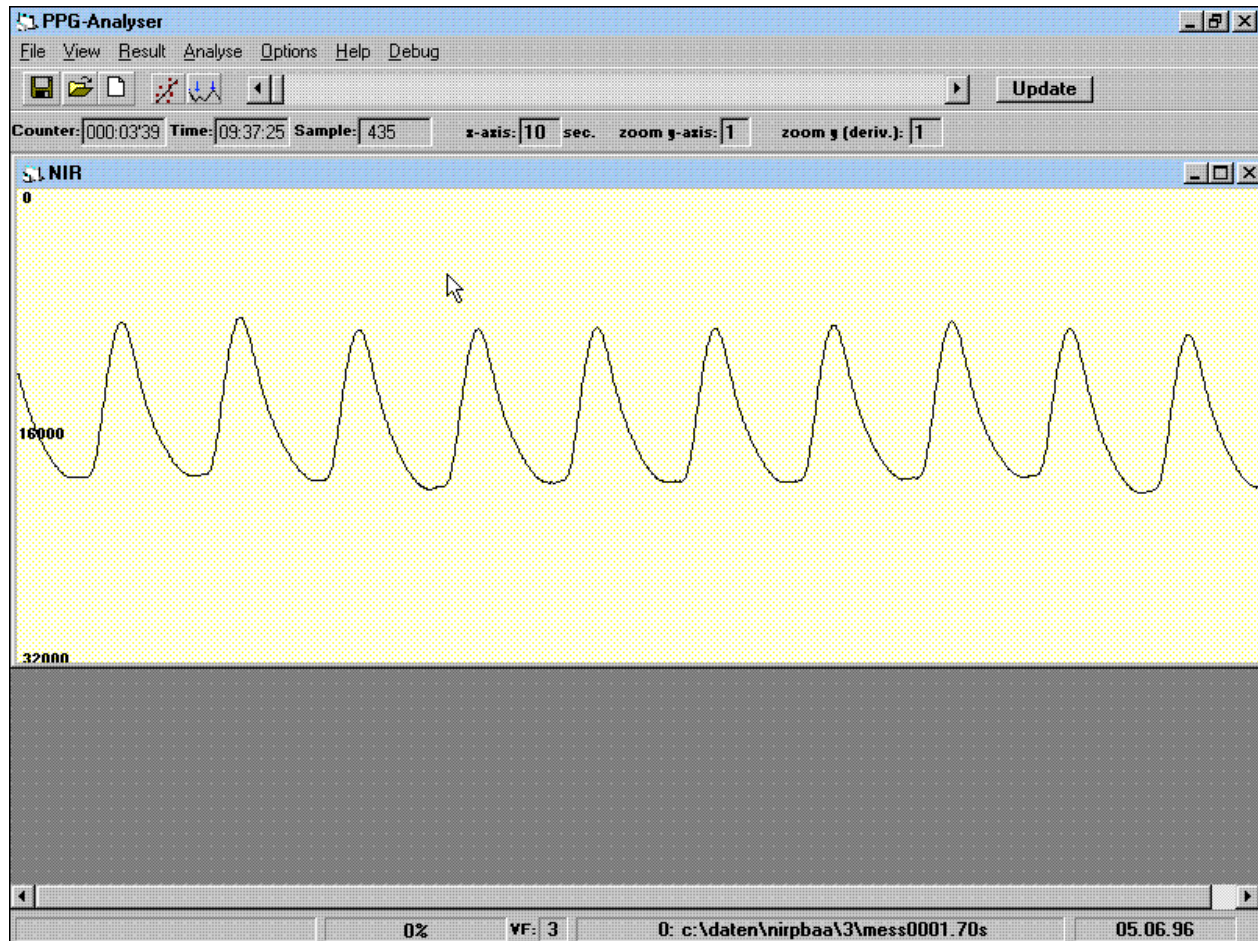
PPG-Analyser

File View Result Analyse Options Help Debug

Update

Counter: 000:03'39 Time: 09:37:25 Sample: 435 x-axis: 10 sec. zoom y-axis: 1 zoom y (deriv.): 1

NIR

0

16000

32000

0% VF: 3 0: c:\daten\nirpbaa\3\mess0001.70s 05.06.96